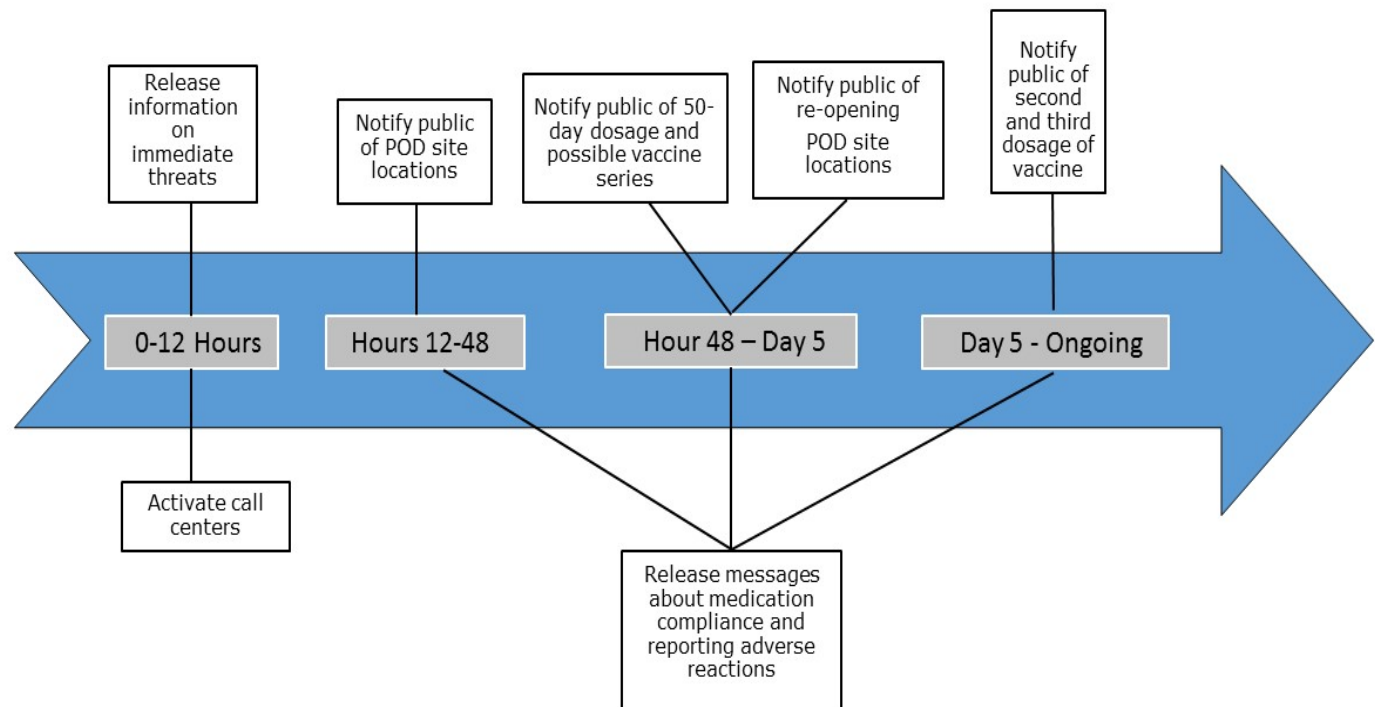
Release information on immediate threats

Notify public of POD site locations

Notify public of 50-day dosage and possible vaccine series

Notify public of re-opening POD site locations

Notify public of second and third dosage of vaccine

0-12 Hours

Hours 12-48

Hour 48 – Day 5

Day 5 - Ongoing

Activate call centers

Release messages about medication compliance and reporting adverse reactions